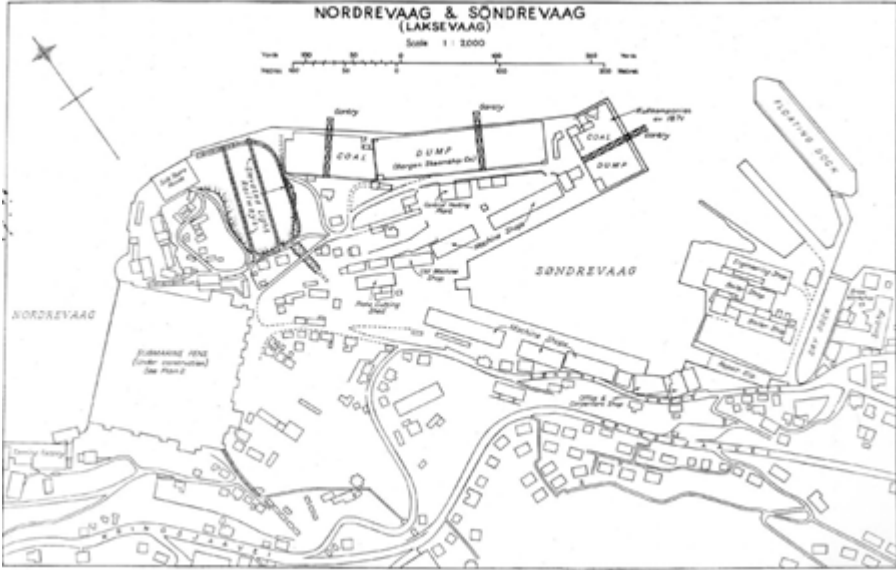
NORDREVAAG & SØNDREVAAG
(LAKSEVAAG)

Scale 1 : 2000

Yards 100 50 0 100 200 Yards
Metres 100 50 0 100 200 Metres

Gantry
Gantry
Gantry
COAL
DUMP (Bergen Steamship Co.)
COAL
DUMP
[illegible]
FLOATING DOCK
NORDREVAAG
SØNDREVAAG
Old Machine Shop
Plate Cutting Shed
Machine Shop
Machine Shops
Engineering Shop
Boiler Shop
DRY DOCK
SUBMARINE PENS (Under construction) See Plan 2
Office & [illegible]
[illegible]